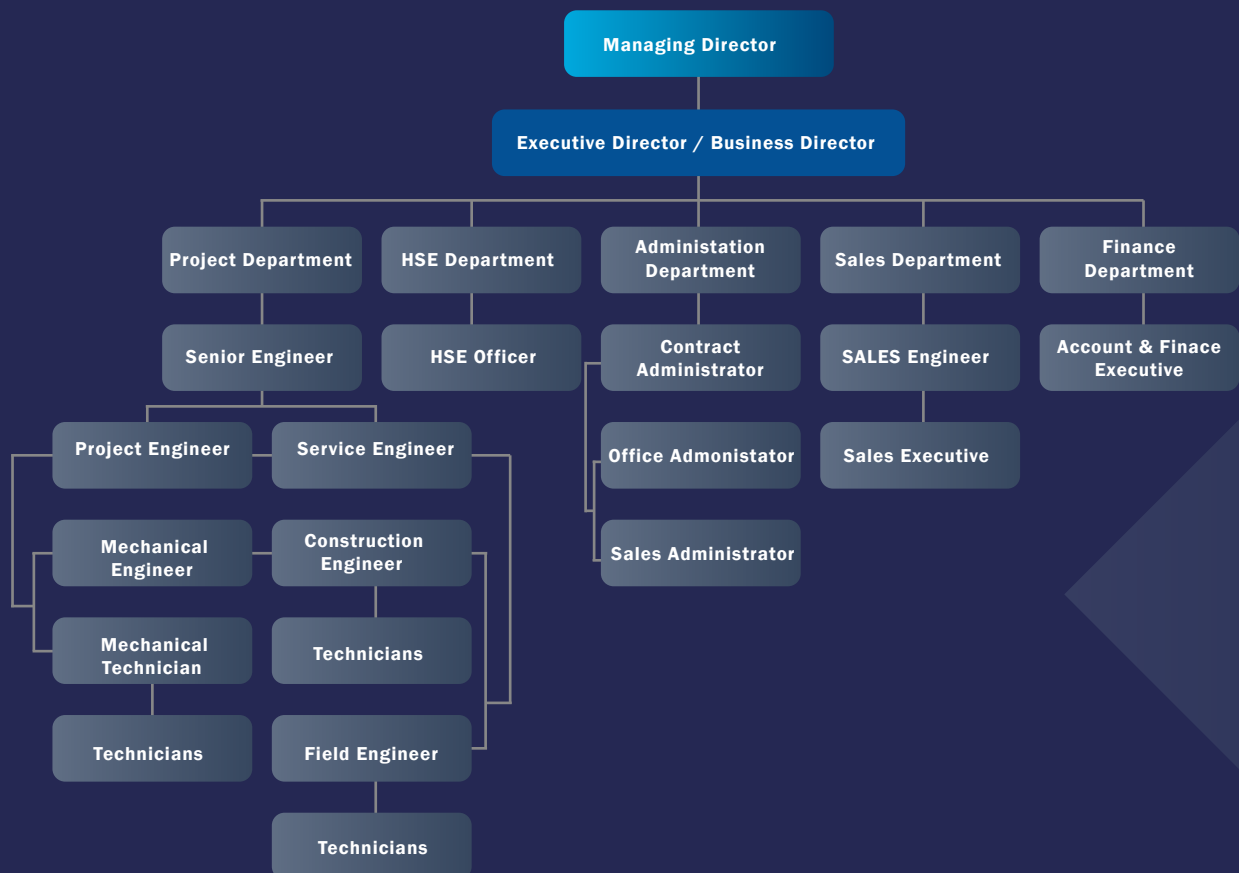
Managing Director

Executive Director / Business Director

Project Department

HSE Department

Administation Department

Sales Department

Finance Department

Senior Engineer

HSE Officer

Contract Administrator

SALES Engineer

Account & Finace Executive

Project Engineer

Service Engineer

Office Admonistator

Sales Executive

Mechanical Engineer

Construction Engineer

Sales Administrator

Mechanical Technician

Technicians

Technicians

Field Engineer

Technicians